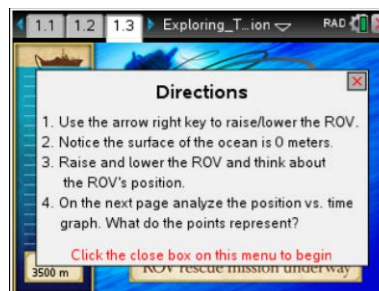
1.1 1.2 1.3 Exploring_T...ion RAD

Directions

1. Use the arrow right key to raise/lower the ROV.
2. Notice the surface of the ocean is 0 meters.
3. Raise and lower the ROV and think about the ROV's position.
4. On the next page analyze the position vs. time graph. What do the points represent?

Click the close box on this menu to begin

3500 m

ROV rescue mission underway